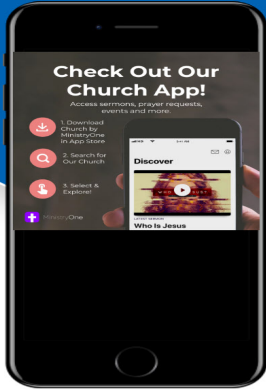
Check Out Our Church App!

Access sermons, prayer requests, events and more.

1. Download Church by MinistryOne in App Store

2. Search for Our Church

3. Select & Explore!

MinistryOne

Discover

LATEST SERMON

Who Is Jesus